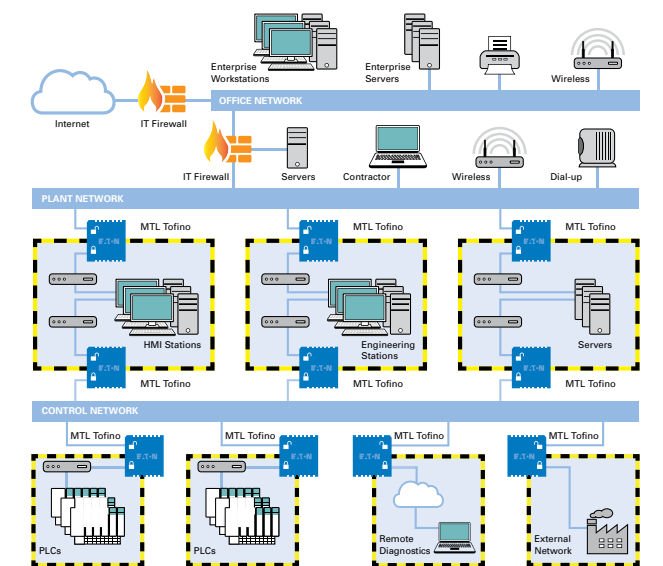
Enterprise Workstations

Enterprise Servers

Internet

IT Firewall

Wireless

OFFICE NETWORK

IT Firewall

Servers

Contractor

Wireless

Dial-up

PLANT NETWORK

MTL Tofino

MTL Tofino

MTL Tofino

HMI Stations

Engineering Stations

Servers

MTL Tofino

MTL Tofino

MTL Tofino

CONTROL NETWORK

MTL Tofino

MTL Tofino

MTL Tofino

MTL Tofino

PLCs

PLCs

Remote Diagnostics

External Network